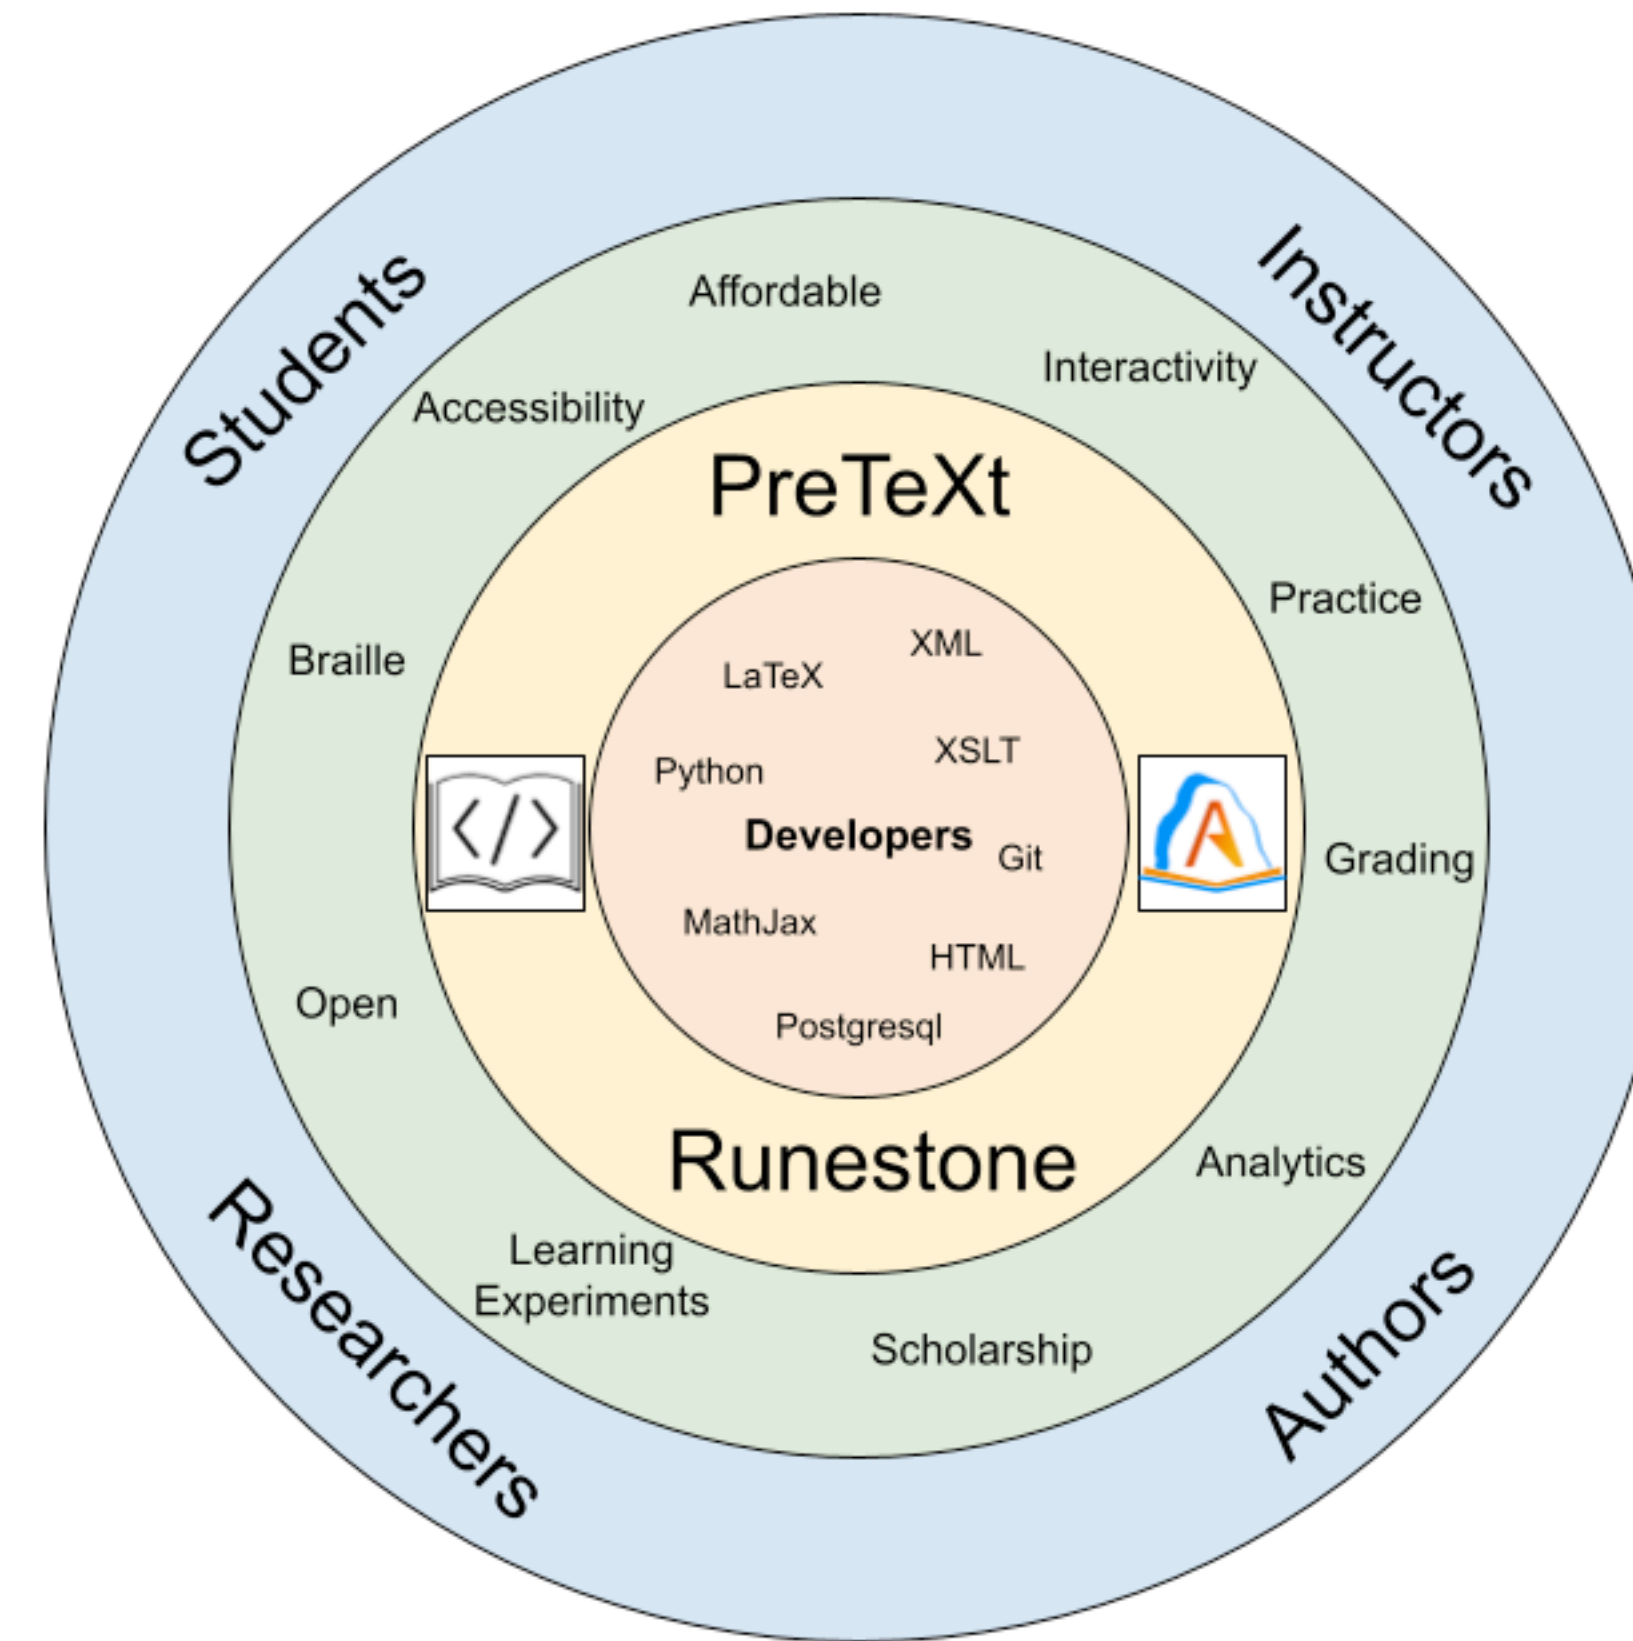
Students

Instructors

Affordable

Interactivity

Accessibility

PreTeXt

Practice

Braille

XML

LaTeX

XSLT

Python

Developers

Git

Grading

MathJax

HTML

Open

Postgresql

Runestone

Analytics

Researchers

Learning Experiments

Scholarship

Authors